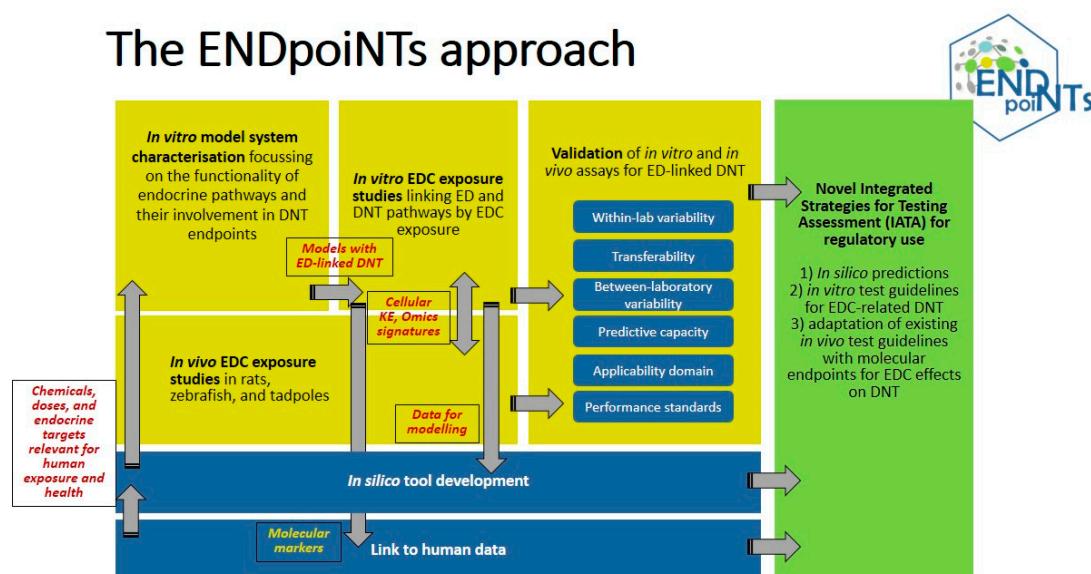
The ENDpoiNTs approach

ENDpoiNTs

In vitro model system characterisation focussing on the functionality of endocrine pathways and their involvement in DNT endpoints

In vitro EDC exposure studies linking ED and DNT pathways by EDC exposure

Validation of in vitro and in vivo assays for ED-linked DNT

Within-lab variability

Transferability

Between-laboratory variability

Predictive capacity

Applicability domain

Performance standards

Novel Integrated Strategies for Testing Assessment (IATA) for regulatory use

1) In silico predictions
2) in vitro test guidelines for EDC-related DNT
3) adaptation of existing in vivo test guidelines with molecular endpoints for EDC effects on DNT

Models with ED-linked DNT

Cellular KE, Omics signatures

In vivo EDC exposure studies in rats, zebrafish, and tadpoles

Data for modelling

Chemicals, doses, and endocrine targets relevant for human exposure and health

In silico tool development

Molecular markers

Link to human data